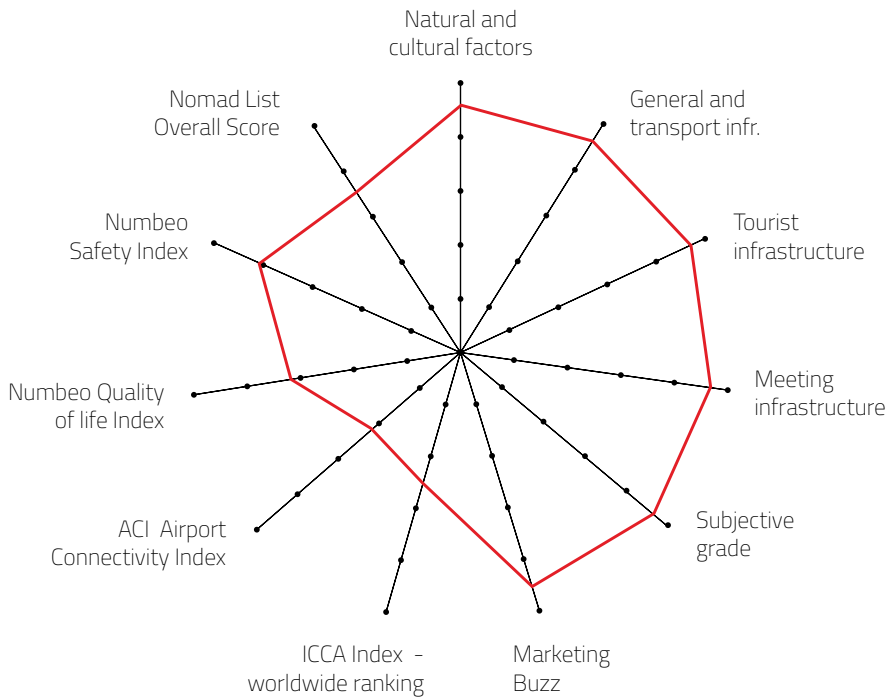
Natural and cultural factors

General and transport infr.

Tourist infrastructure

Meeting infrastructure

Subjective grade

Marketing Buzz

ICCA Index - worldwide ranking

ACI Airport Connectivity Index

Numbeo Quality of life Index

Numbeo Safety Index

Nomad List Overall Score